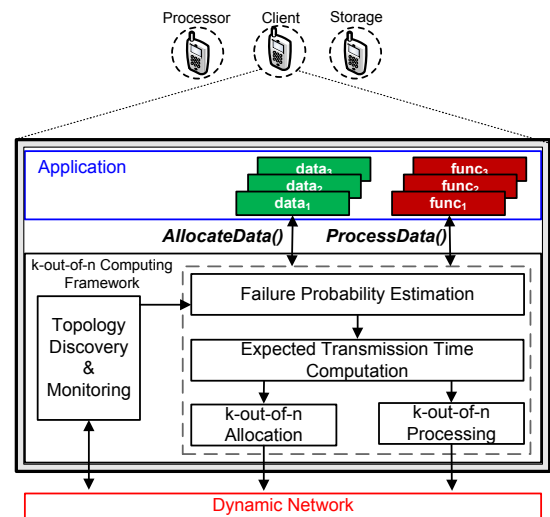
Processor Client Storage

Application

$data_3$
$data_2$
$data_1$

$func_3$
$func_2$
$func_1$

AllocateData()

ProcessData()

k-out-of-n Computing Framework

Topology Discovery & Monitoring

Failure Probability Estimation

Expected Transmission Time Computation

k-out-of-n Allocation

k-out-of-n Processing

Dynamic Network